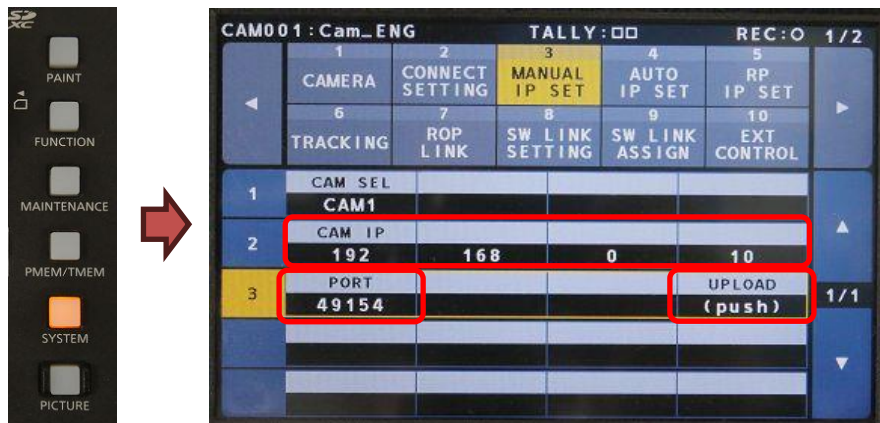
SD XC

PAINT

FUNCTION

MAINTENANCE

PMEM/TMEM

SYSTEM

PICTURE

CAM001:Cam_ENG TALLY:□□ REC:○ 1/2

◄

1 CAMERA

2 CONNECT SETTING

3 MANUAL IP SET

4 AUTO IP SET

5 RP IP SET

►

6 TRACKING

7 ROP LINK

8 SW LINK SETTING

9 SW LINK ASSIGN

10 EXT CONTROL

1 CAM SEL CAM1

▲

2 CAM IP 192 168 0 10

3 PORT 49154

UPLOAD (push)

1/1

▼